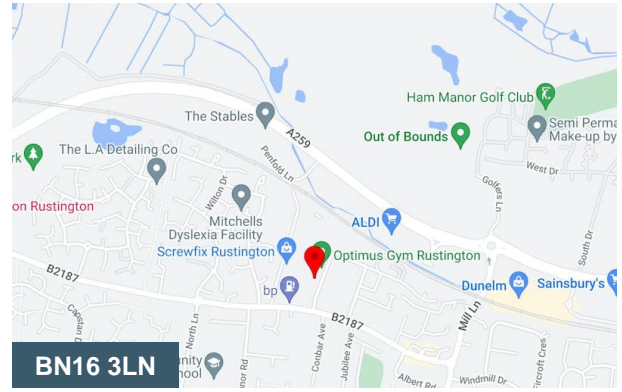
Ham Manor Golf Club
The Stables
Semi Perma
Make-up by
Out of Bounds
A259
The L.A Detailing Co
rk
Penfold Ln
West Dr
Wilton Dr
Golfers Ln
on Rustington
Mitchells
Dyslexia Facility
ALDI
South Dr
Screwfix Rustington
Optimus Gym Rustington
Sainsbury's
B2187
Dunelm
bp
North Ln
B2187
Mill Ln
Conbar Ave
Jubilee Ave
BN16 3LN
anity
hool
Albert Rd
Windmill Dr
Fircroft Cres